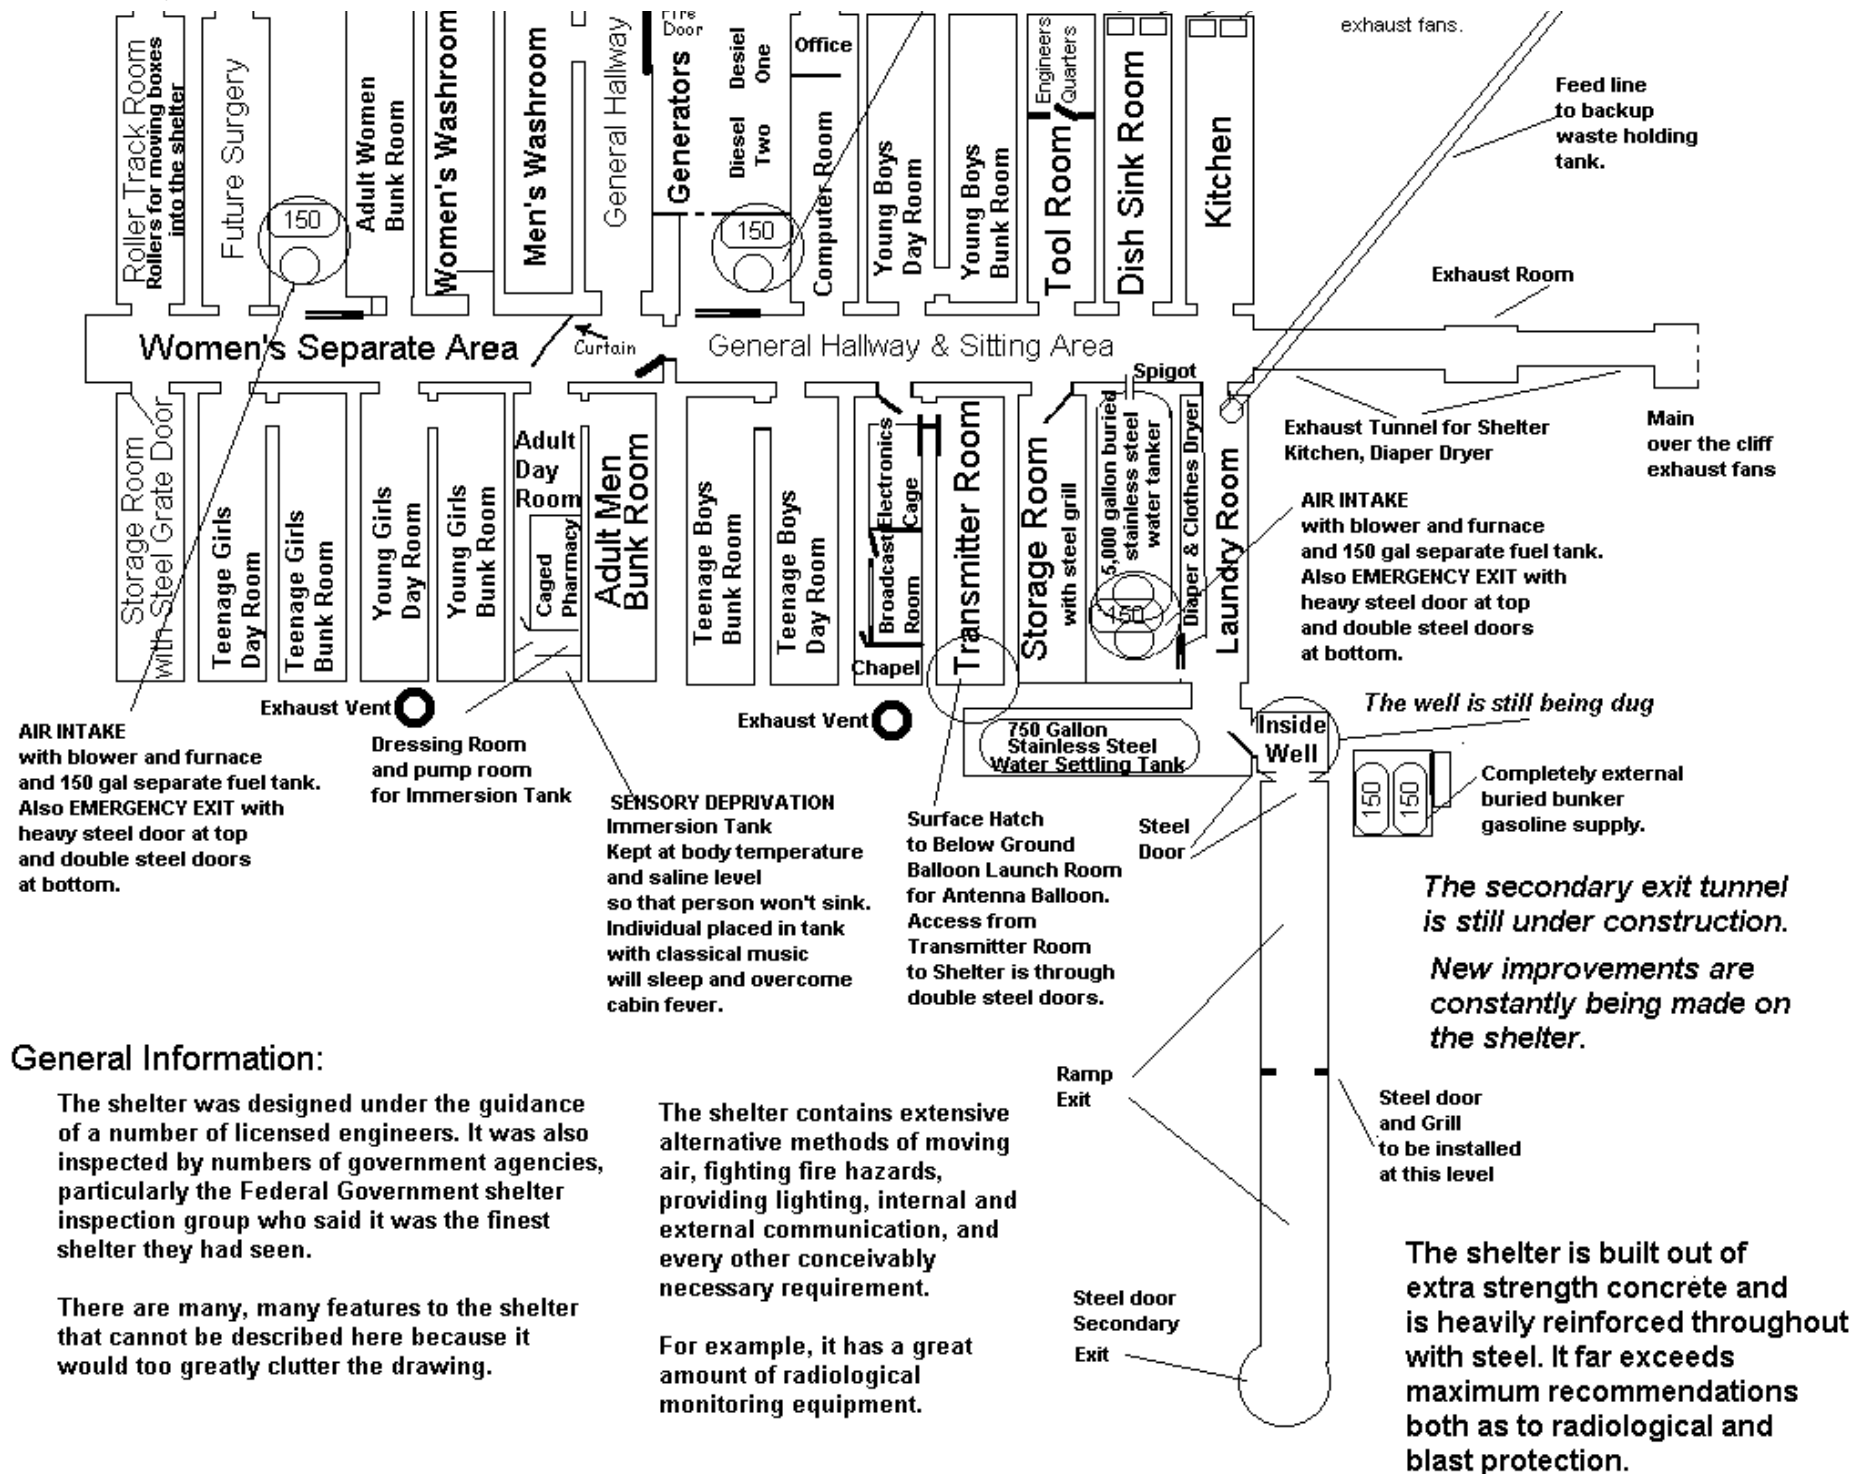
Roller Track Room
Rollers for moving boxes into the shelter

Future Surgery

150

Adult Women Bunk Room

Women's Washroom

Men's Washroom

General Hallway

Fire Door

Generators

Desiel One

Diesel Two

150

Office

Computer Room

Young Boys Day Room

Young Boys Bunk Room

Engineers Quarters

Tool Room

Dish Sink Room

Kitchen

exhaust fans.

Feed line to backup waste holding tank.

Exhaust Room

Women's Separate Area

Curtain

General Hallway & Sitting Area

Spigot

Storage Room with Steel Grate Door

Teenage Girls Day Room

Teenage Girls Bunk Room

Young Girls Day Room

Young Girls Bunk Room

Adult Day Room

Caged Pharmacy

Adult Men Bunk Room

Teenage Boys Bunk Room

Teenage Boys Day Room

Broadcast Room

Electronics Cage

Chapel

Transmitter Room

Storage Room with steel grill

5,000 gallon buried stainless steel water tanker

150

Diaper & Clothes Dryer

Laundry Room

Exhaust Tunnel for Shelter Kitchen, Diaper Dryer

Main over the cliff exhaust fans

AIR INTAKE with blower and furnace and 150 gal separate fuel tank. Also EMERGENCY EXIT with heavy steel door at top and double steel doors at bottom.

The well is still being dug

Inside Well

150 150

Completely external buried bunker gasoline supply.

AIR INTAKE with blower and furnace and 150 gal separate fuel tank. Also EMERGENCY EXIT with heavy steel door at top and double steel doors at bottom.

Exhaust Vent

Dressing Room and pump room for Immersion Tank

SENSORY DEPRIVATION Immersion Tank Kept at body temperature and saline level so that person won't sink. Individual placed in tank with classical music will sleep and overcome cabin fever.

Exhaust Vent

750 Gallon Stainless Steel Water Settling Tank

Surface Hatch to Below Ground Balloon Launch Room for Antenna Balloon. Access from Transmitter Room to Shelter is through double steel doors.

Steel Door

The secondary exit tunnel is still under construction.

New improvements are constantly being made on the shelter.

General Information:

The shelter was designed under the guidance of a number of licensed engineers. It was also inspected by numbers of government agencies, particularly the Federal Government shelter inspection group who said it was the finest shelter they had seen.

There are many, many features to the shelter that cannot be described here because it would too greatly clutter the drawing.

The shelter contains extensive alternative methods of moving air, fighting fire hazards, providing lighting, internal and external communication, and every other conceivably necessary requirement.

For example, it has a great amount of radiological monitoring equipment.

Ramp Exit

Steel door and Grill to be installed at this level

Steel door Secondary Exit

The shelter is built out of extra strength concrete and is heavily reinforced throughout with steel. It far exceeds maximum recommendations both as to radiological and blast protection.